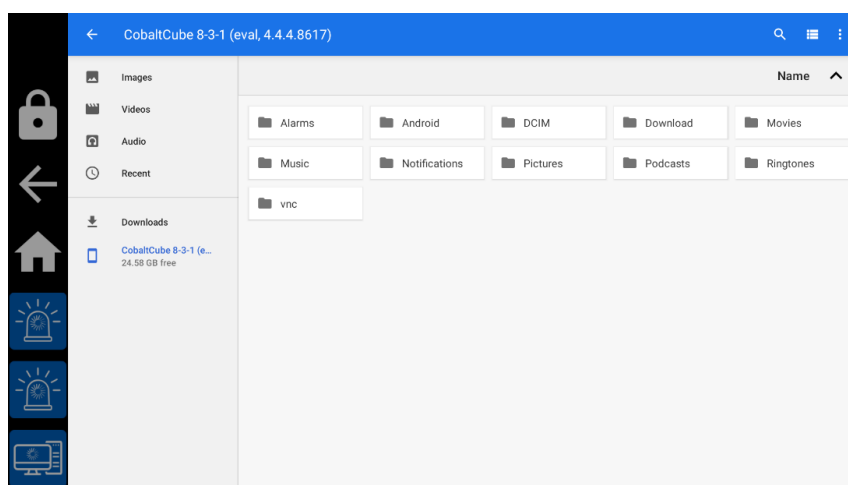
CobaltCube 8-3-1 (eval, 4.4.4.8617)

Images
Videos
Audio
Recent

Downloads
CobaltCube 8-3-1 (e...
24.58 GB free

Name

Alarms
Android
DCIM
Download
Movies
Music
Notifications
Pictures
Podcasts
Ringtones
vnc